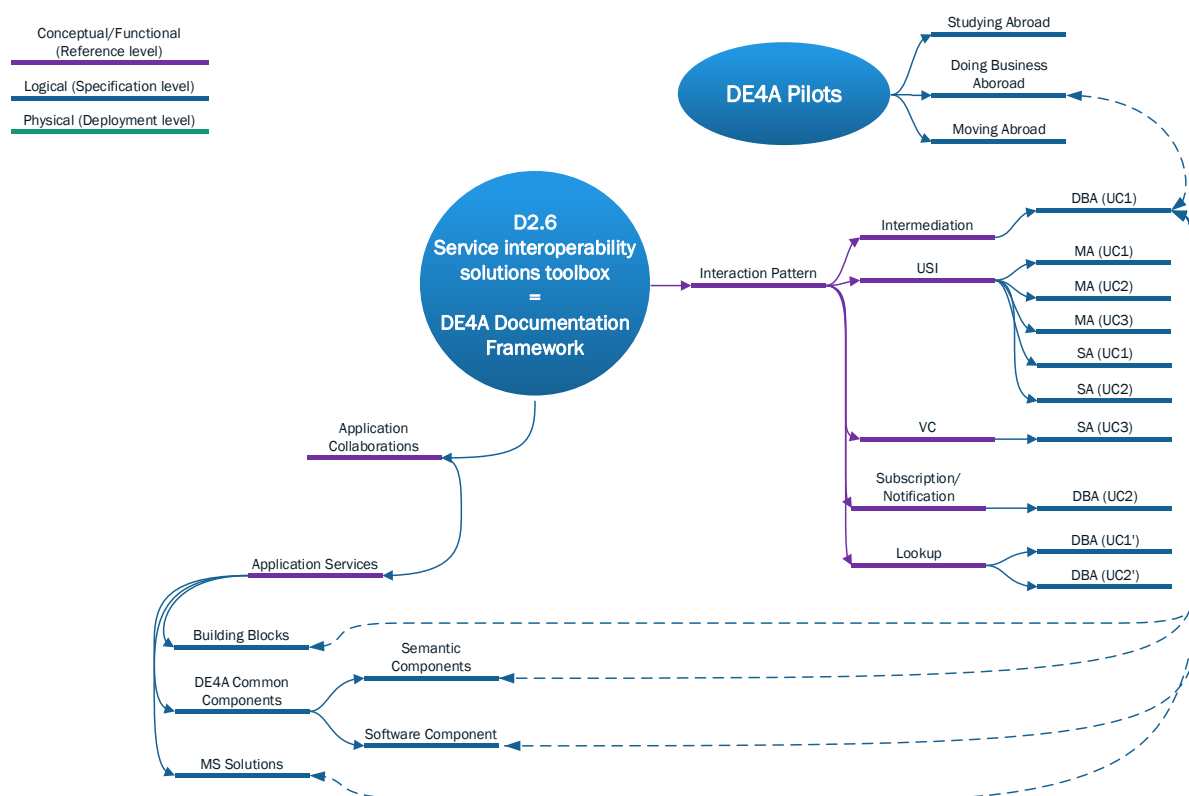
Conceptual/Functional (Reference level)

Logical (Specification level)

Physical (Deployment level)

DE4A Pilots

Studying Abroad

Doing Business Aboroad

Moving Abroad

D2.6
Service interoperability solutions toolbox
=
DE4A Documentation Framework

Interaction Pattern

Intermediation

DBA (UC1)

USI

MA (UC1)

MA (UC2)

MA (UC3)

SA (UC1)

SA (UC2)

VC

SA (UC3)

Subscription/ Notification

DBA (UC2)

Lookup

DBA (UC1')

DBA (UC2')

Application Collaborations

Application Services

Building Blocks

Semantic Components

DE4A Common Components

Software Component

MS Solutions